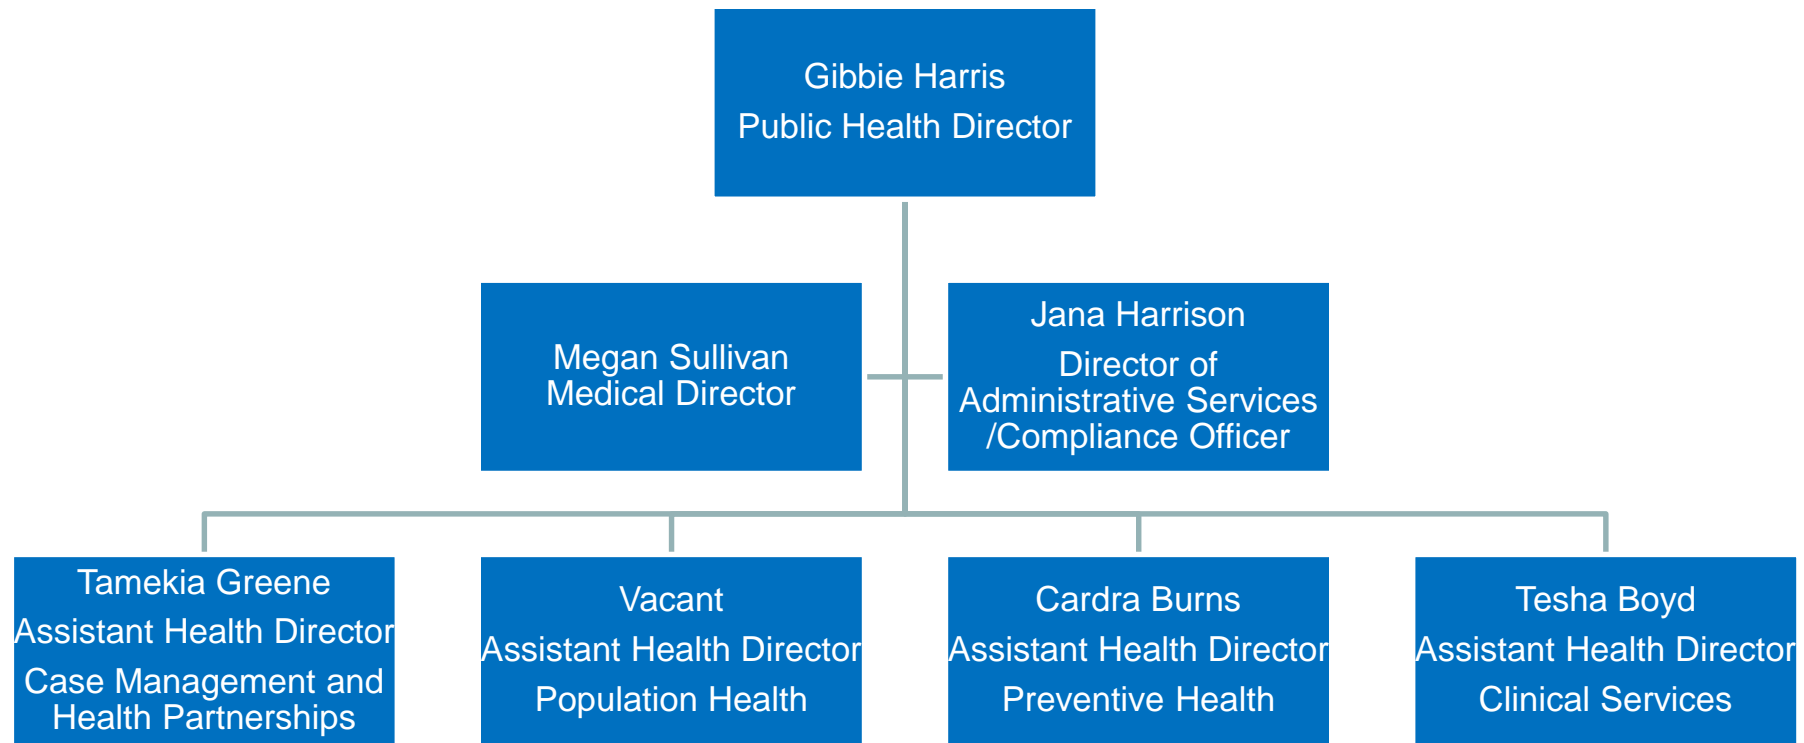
Gibbie Harris
Public Health Director

Megan Sullivan
Medical Director

Jana Harrison
Director of Administrative Services /Compliance Officer

Tamekia Greene
Assistant Health Director
Case Management and Health Partnerships

Vacant
Assistant Health Director
Population Health

Cardra Burns
Assistant Health Director
Preventive Health

Tesha Boyd
Assistant Health Director
Clinical Services